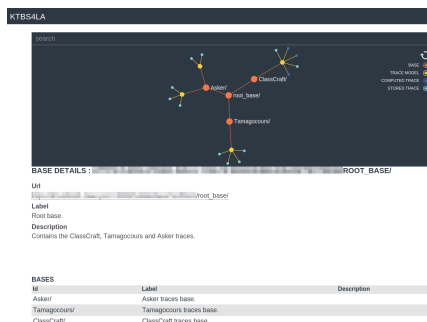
KTBS4LA

search

BASE
TRACE MODEL
COMPUTED TRACE
STORED TRACE

Asker/
root_base/
ClassCraft/
Tamagocours/

BASE DETAILS : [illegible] ROOT_BASE/

Url
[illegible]/root_base/

Label
Root base.

Description
Contains the ClassCraft, Tamagocours and Asker traces.

BASES

| Id | Label | Description |
|---|---|---|
| Asker/ | Asker traces base. | |
| Tamagocours/ | Tamagocours traces base. | |
| ClassCraft/ | ClassCraft traces base. | |